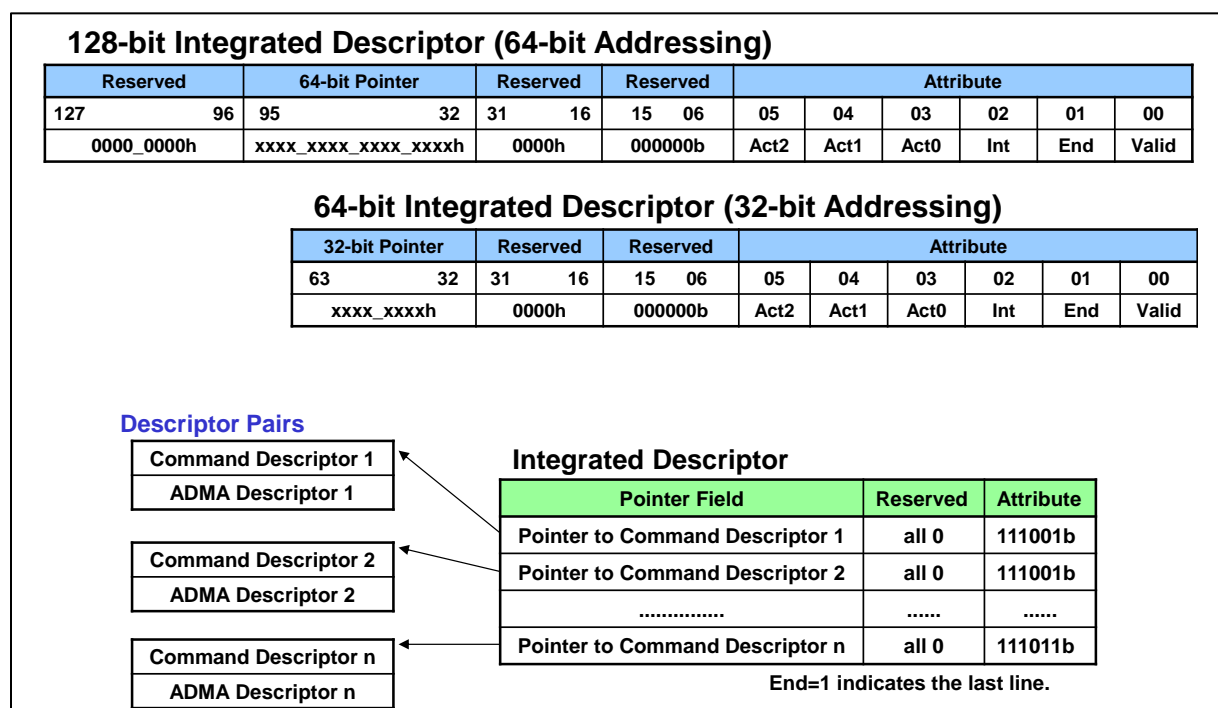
128-bit Integrated Descriptor (64-bit Addressing)

| Reserved | 64-bit Pointer | Reserved | Reserved | Attribute | | | | | |
|---|---|---|---|---|---|---|---|---|---|
| 127 96 | 95 32 | 31 16 | 15 06 | 05 | 04 | 03 | 02 | 01 | 00 |
| 0000_0000h | xxxx_xxxx_xxxx_xxxxh | 0000h | 000000b | Act2 | Act1 | Act0 | Int | End | Valid |

64-bit Integrated Descriptor (32-bit Addressing)

| 32-bit Pointer | Reserved | Reserved | Attribute | | | | | |
|---|---|---|---|---|---|---|---|---|
| 63 32 | 31 16 | 15 06 | 05 | 04 | 03 | 02 | 01 | 00 |
| xxxx_xxxxh | 0000h | 000000b | Act2 | Act1 | Act0 | Int | End | Valid |

Descriptor Pairs

Command Descriptor 1
ADMA Descriptor 1

Command Descriptor 2
ADMA Descriptor 2

Command Descriptor n
ADMA Descriptor n

Integrated Descriptor

| Pointer Field | Reserved | Attribute |
|---|---|---|
| Pointer to Command Descriptor 1 | all 0 | 111001b |
| Pointer to Command Descriptor 2 | all 0 | 111001b |
| ............... | ...... | ...... |
| Pointer to Command Descriptor n | all 0 | 111011b |

End=1 indicates the last line.